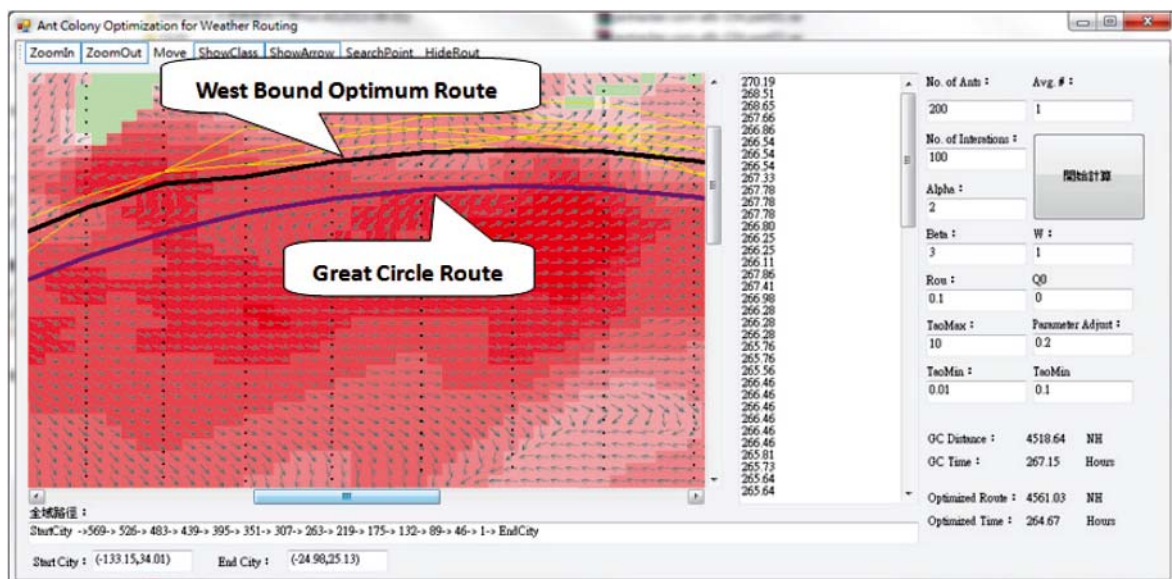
Ant Colony Optimization for Weather Routing

ZoomIn ZoomOut Move ShowClass ShowArrow SearchPoint HideRout

West Bound Optimum Route

Great Circle Route

270.19
268.51
268.65
267.66
266.86
266.54
266.54
266.54
267.33
267.78
267.78
267.78
266.80
266.25
266.25
266.11
267.86
267.41
266.98
266.28
266.28
266.28
265.76
265.76
265.56
266.46
266.46
266.46
266.46
266.46
266.46
265.81
265.73
265.64
265.64

No. of Ants: 200
Avg. #: 1
No. of Interations: 100
開始計算
Alpha: 2
Beta: 3
W: 1
Rou: 0.1
Q0: 0
TaoMax: 10
Parameter Adjust: 0.2
TaoMin: 0.01
TaoMin 0.1

GC Distance: 4518.64 NH
GC Time: 267.15 Hours

Optimized Route: 4561.03 NH
Optimized Time: 264.67 Hours

全域路徑:
StartCity ->569-> 526-> 483-> 439-> 395-> 351-> 307-> 263-> 219-> 175-> 132-> 89-> 46-> 1-> EndCity

Start City: (-133.15,34.01) End City: (-24.98,25.13)